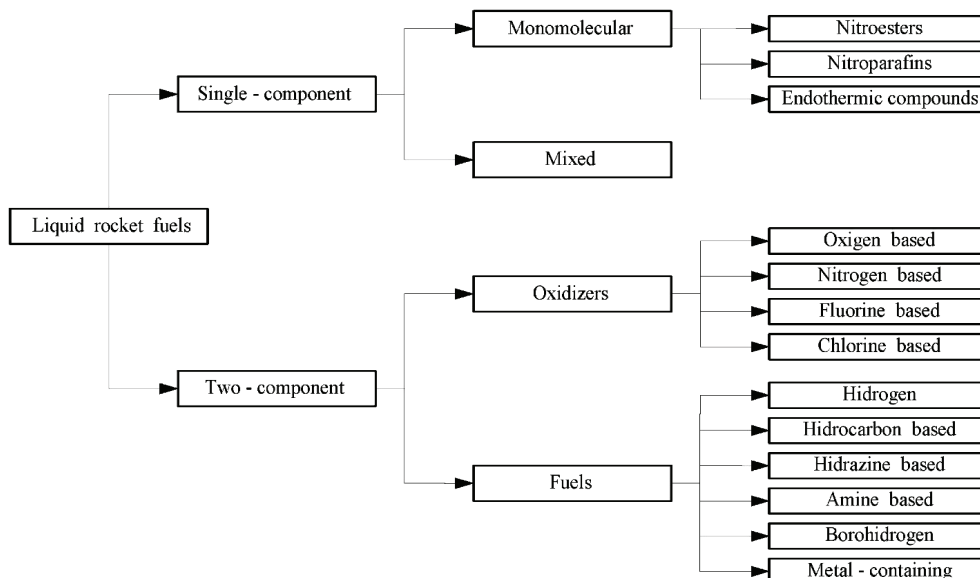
Liquid rocket fuels

Single - component

Monomolecular

Nitroesters

Nitroparafins

Endothermic compounds

Mixed

Two - component

Oxidizers

Oxigen based

Nitrogen based

Fluorine based

Chlorine based

Fuels

Hidrogen

Hidrocarbon based

Hidrazine based

Amine based

Borohidrogen

Metal - containing